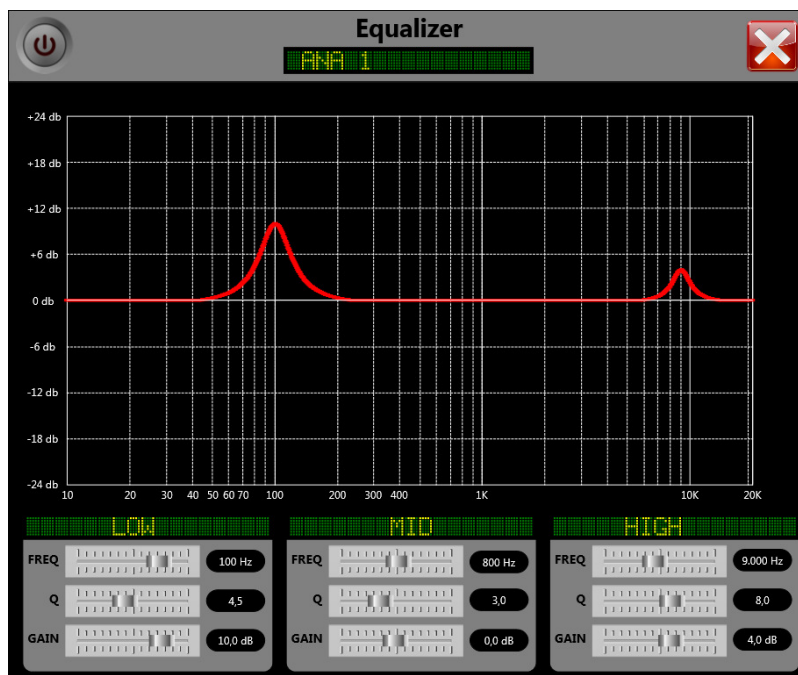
Equalizer

ANA 1

+24 db
+18 db
+12 db
+6 db
0 db
-6 db
-12 db
-18 db
-24 db

10 20 30 40 50 60 70 100 200 300 400 1K 10K 20K

LOW
FREQ 100 Hz
Q 4,5
GAIN 10,0 dB

MID
FREQ 800 Hz
Q 3,0
GAIN 0,0 dB

HIGH
FREQ 9.000 Hz
Q 8,0
GAIN 4,0 dB